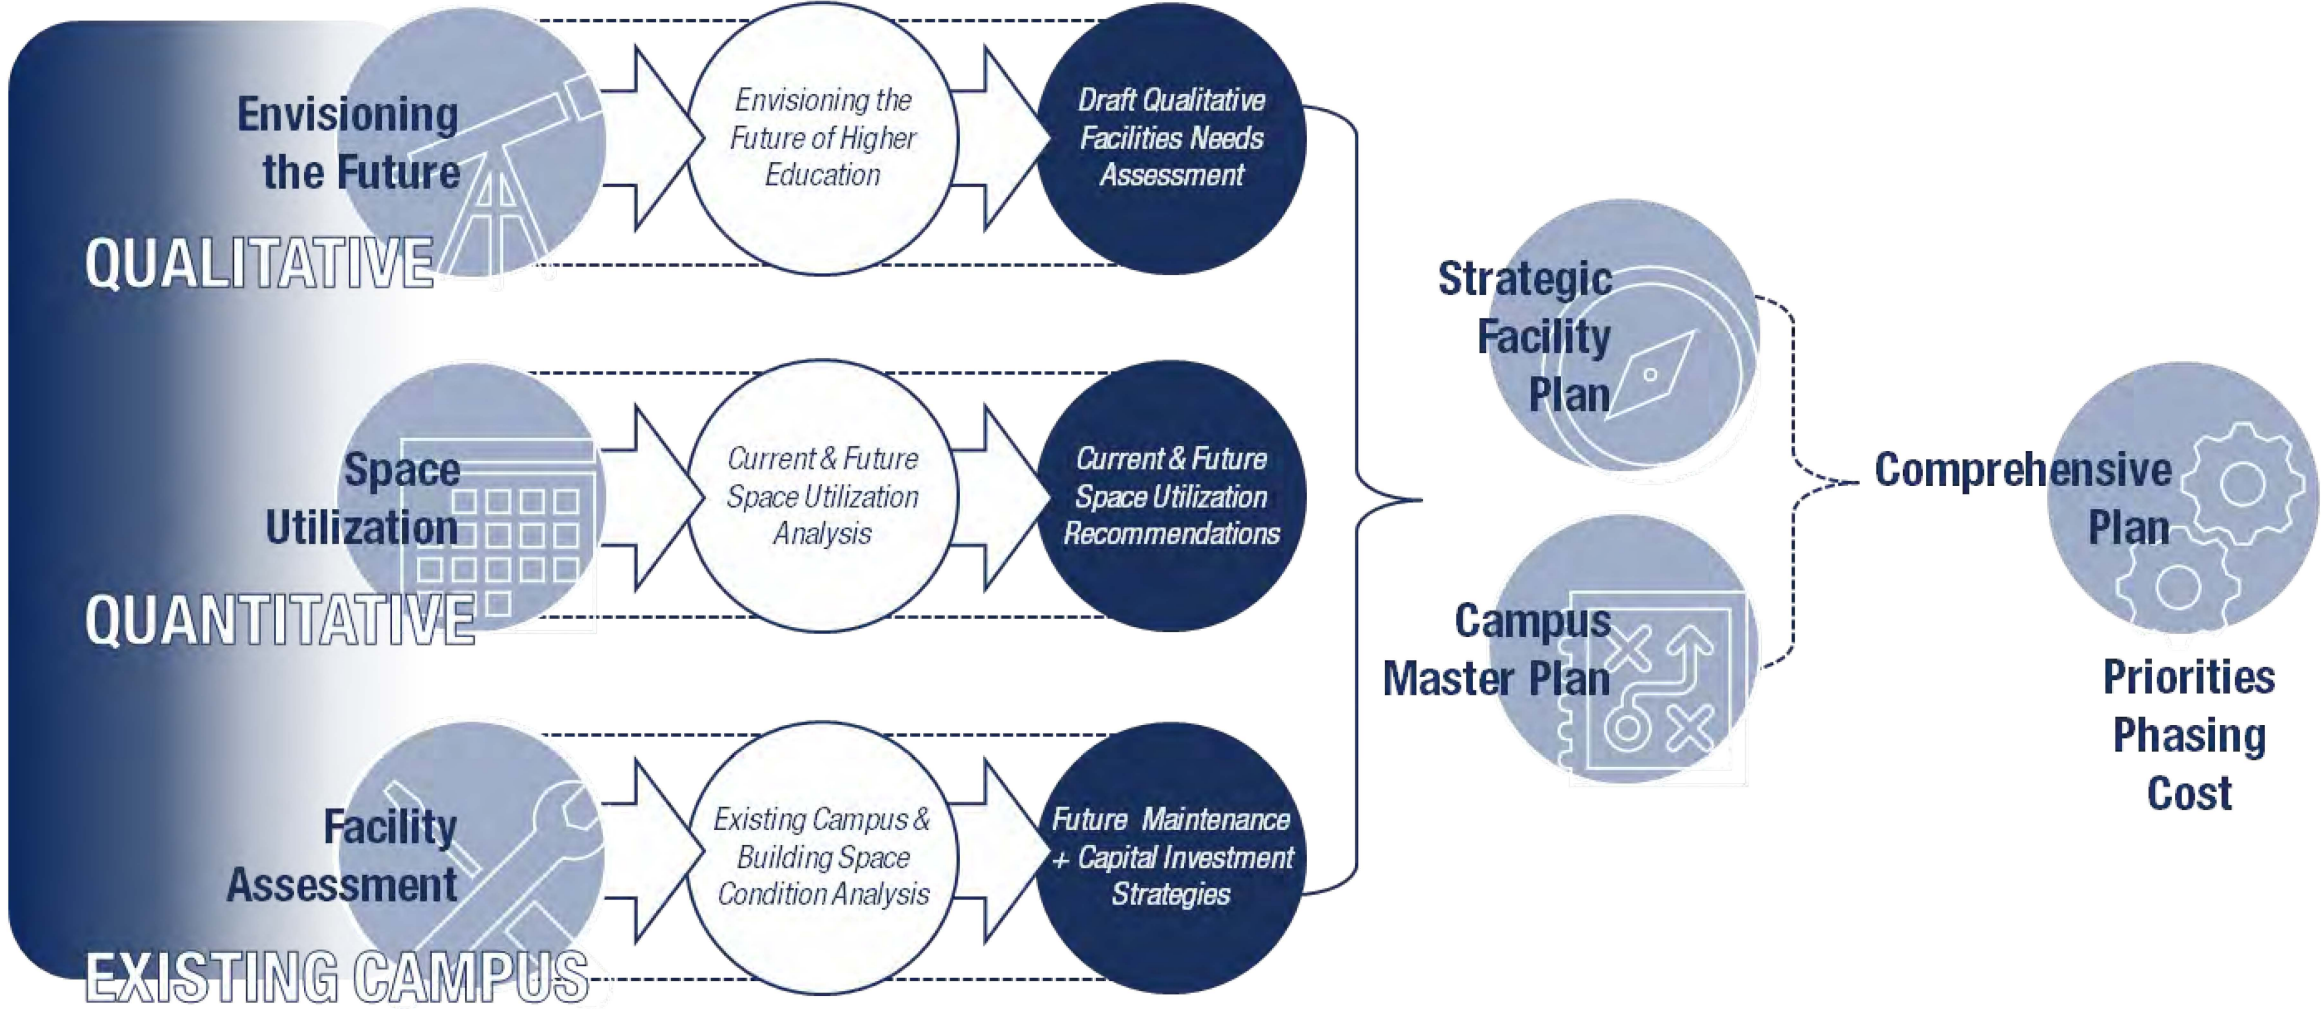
Envisioning the Future

QUALITATIVE

Envisioning the Future of Higher Education

Draft Qualitative Facilities Needs Assessment

Space Utilization

QUANTITATIVE

Current & Future Space Utilization Analysis

Current & Future Space Utilization Recommendations

Facility Assessment

EXISTING CAMPUS

Existing Campus & Building Space Condition Analysis

Future Maintenance + Capital Investment Strategies

Strategic Facility Plan

Campus Master Plan

Comprehensive Plan

Priorities
Phasing
Cost